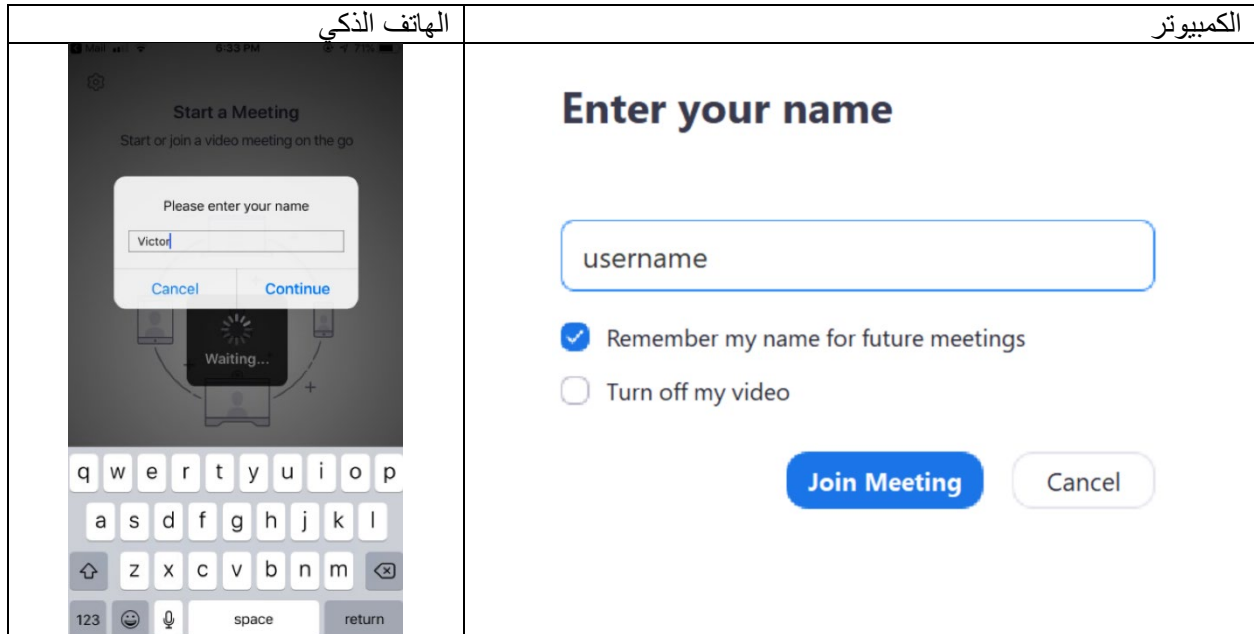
| الكمبيوتر | الهاتف الذكي |
|---|---|
| Enter your name<br><br>username<br><br>Remember my name for future meetings<br><br>Turn off my video<br><br>Join Meeting Cancel | Mail 6:33 PM 71%<br><br>Start a Meeting<br>Start or join a video meeting on the go<br><br>Please enter your name<br>Victor<br>Cancel Continue<br><br>Waiting...<br><br>q w e r t y u i o p<br>a s d f g h j k l<br>z x c v b n m<br>123 space return |